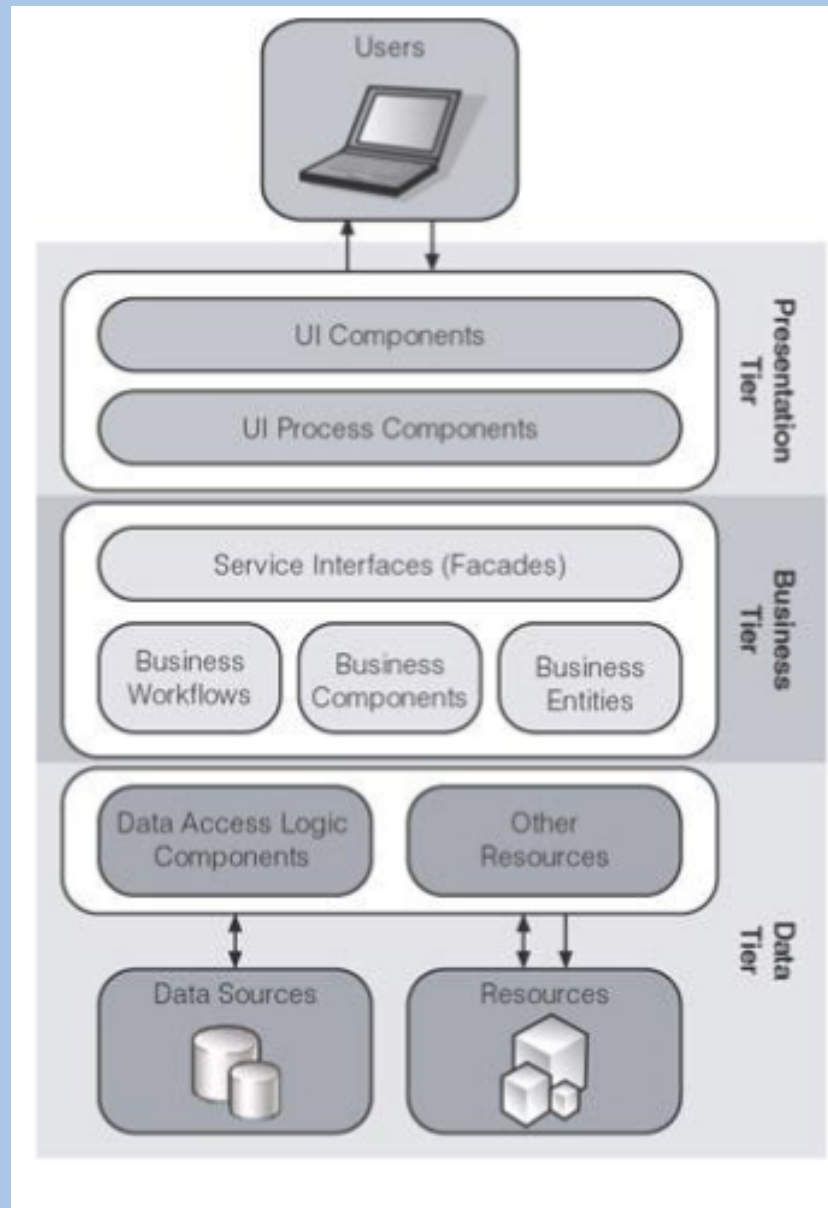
Users

UI Components

UI Process Components

Presentation Tier

Service Interfaces (Facades)

Business Workflows

Business Components

Business Entities

Business Tier

Data Access Logic Components

Other Resources

Data Sources

Resources

Data Tier